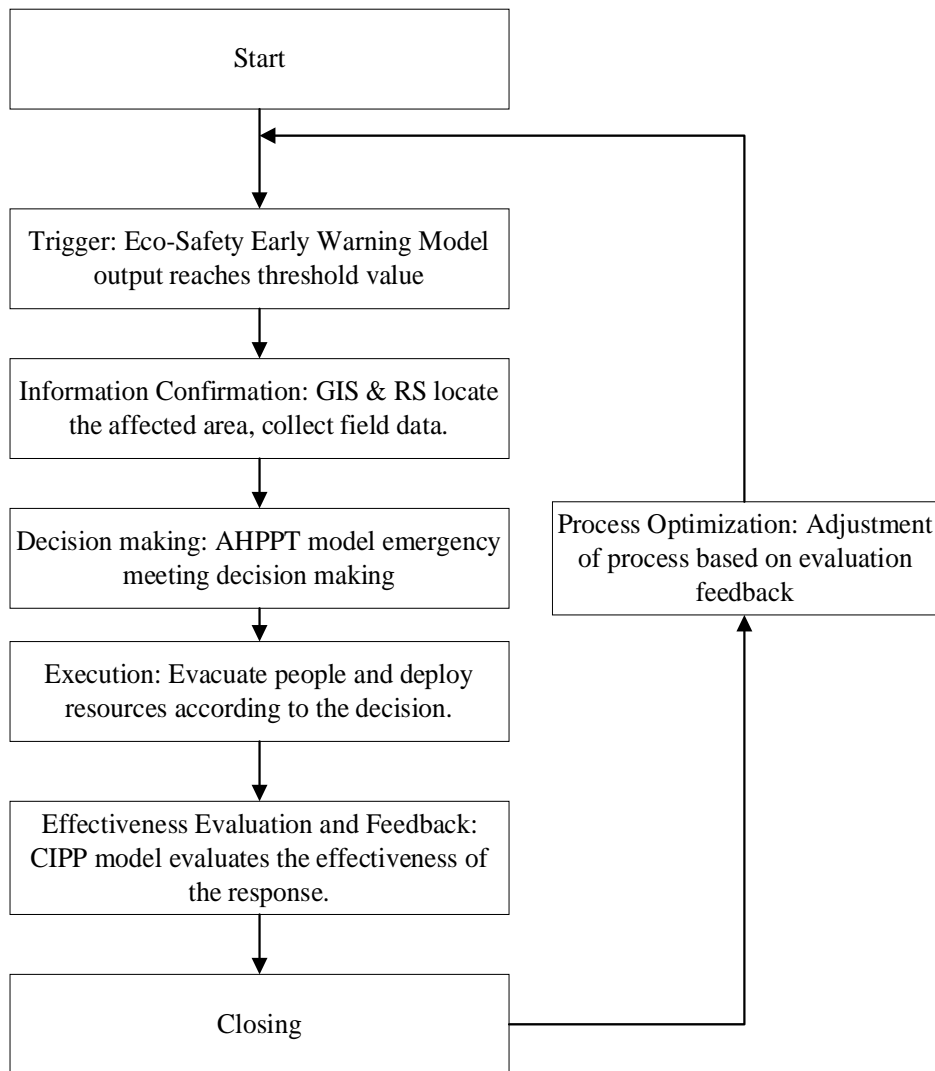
Start

Trigger: Eco-Safety Early Warning Model output reaches threshold value

Information Confirmation: GIS & RS locate the affected area, collect field data.

Decision making: AHPPT model emergency meeting decision making

Execution: Evacuate people and deploy resources according to the decision.

Effectiveness Evaluation and Feedback: CIPP model evaluates the effectiveness of the response.

Closing

Process Optimization: Adjustment of process based on evaluation feedback